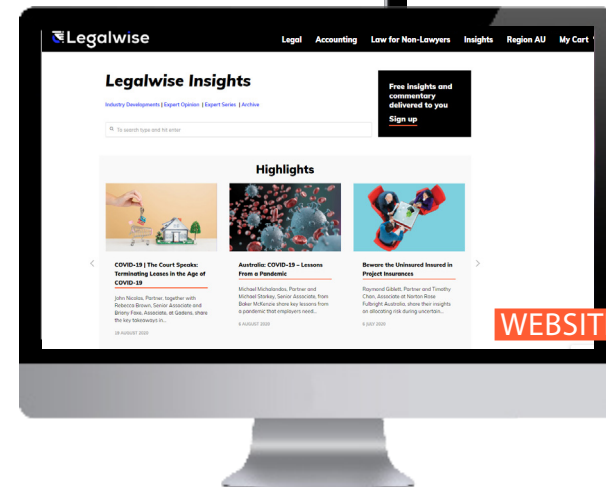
Legalwise

Legal Accounting Law for Non-Lawyers Insights Region AU My Cart

Legalwise Insights

Industry Developments | Expert Opinion | Expert Series | Archive

To search type and hit enter

Free insights and commentary delivered to you

Sign up

Highlights

COVID-19 | The Court Speaks: Terminating Leases in the Age of COVID-19

John Nicolas, Partner, together with Rebecca Brown, Senior Associate and Briony Foss, Associate, at Gadens, share the key takeaways in...

28 AUGUST 2020

Australia: COVID-19 – Lessons From a Pandemic

Michael Michalandos, Partner and Michael Starkey, Senior Associate, from Baker McKenzie share key lessons from a pandemic that employers need...

6 AUGUST 2020

Beware the Uninsured Insured in Project Insurances

Raymond Giblett, Partner and Timothy Chan, Associate at Norton Rose Fulbright Australia, share their insights on allocating risk during uncertain...

6 JULY 2020

WEBSIT